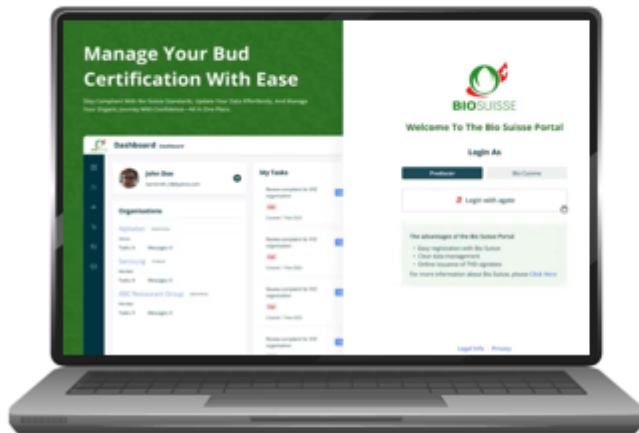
Manage Your Bud Certification With Ease

Stay Compliant With Bio Suisse Standards, Update Your Data Effortlessly, And Manage Your Organic Journey With Confidence – All In One Place.

Dashboard

John Doe

Organisations

My Tasks

BIOSUISSE

Welcome To The Bio Suisse Portal

Login As

Producer

Bio Cuisine

Login with agate

The advantages of the Bio Suisse Portal

• Easy registration with Bio Suisse
• Clear data management
• Online issuance of TNS signatures

For more information about Bio Suisse, please Click Here

Legal Info · Privacy